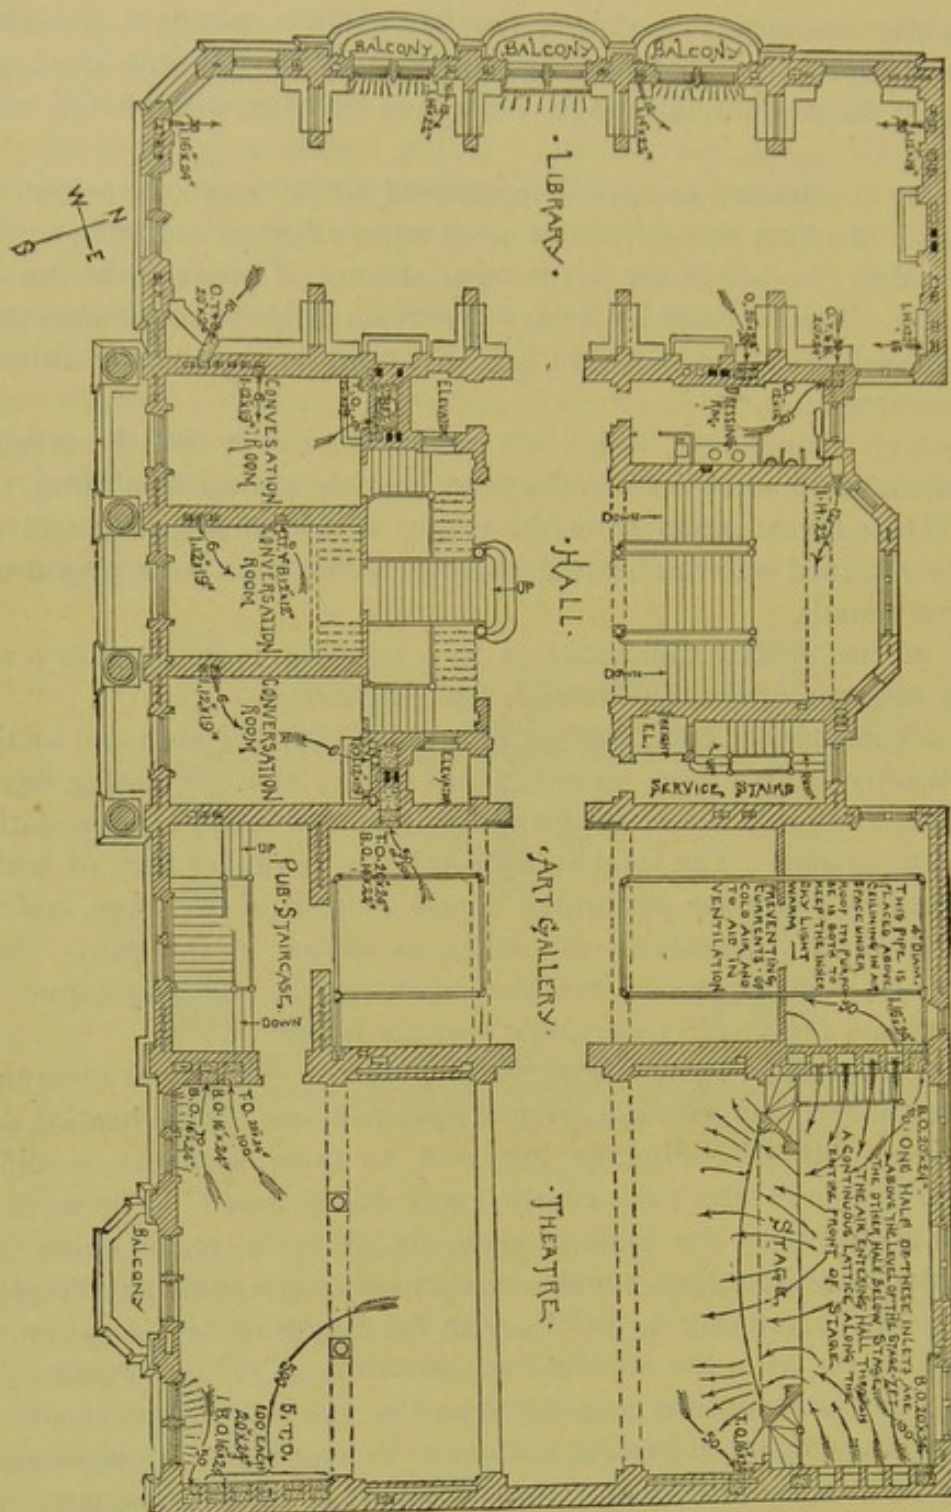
BALCONY
BALCONY
BALCONY
·LIBRARY·
W
N
S
E
O.T. 20"x24"
CONVERSATION ROOM
CONVERSATION ROOM
CONVERSATION ROOM
ELEVATOR
ELEVATOR
DRESSING RM.
·HALL·
DOWN
DOWN
SERVICE STAIRS
·ART GALLERY·
PUB. STAIRCASE
DOWN
UP
T.O. 20"x24"
B.O. 16"x24"
4" DIAM.
THIS PIPE IS PLACED ABOVE CEILING IN AIR SPACE UNDER ROOF ITS PURPOSE IS BOTH TO KEEP THE SKYLIGHT WARM AND PREVENTING DOWN CURRENTS OF COLD AIR, AND TO AID IN VENTILATION
T.O. 20"x24"
B.O. 16"x24"
B.O. 16"x24"
BALCONY
·THEATRE·
STAGE
ONE HALF OF THESE INLETS ARE ABOVE THE LEVEL OF THE STAGE THE OTHER HALF BELOW STAGE. THE AIR ENTERING HALL THROUGH A CONTINUOUS LATTICE ALONG THE ENTIRE FRONT OF STAGE.
B.O. 20"x24"
5. T.O. 100 EACH 20"x24"
1 B.O. 16"x24"
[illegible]